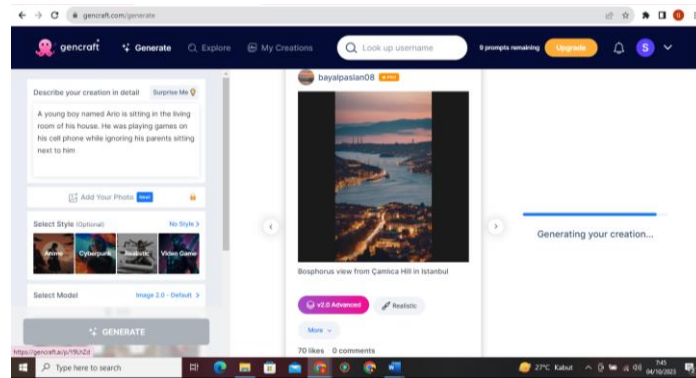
gencraft.com/generate

gencraft

Generate

Explore

My Creations

Look up username

9 prompts remaining

Upgrade

S

Describe your creation in detail

Surprise Me

A young boy named Ario is sitting in the living room of his house. He was playing games on his cell phone while ignoring his parents sitting next to him

Add Your Photo New

Select Style (Optional)

No Style >

Anime

Cyberpunk

Realistic

Video Game

Select Model

Image 2.0 - Default >

GENERATE

https://gencraft.io/p/19UnZd

bayalpaslan08 PRO

Bosphorus view from Çamica Hill in Istanbul

v2.0 Advanced

Realistic

More

70 likes 0 comments

Generating your creation...

Type here to search

27°C Kabut

7:45
04/10/2023